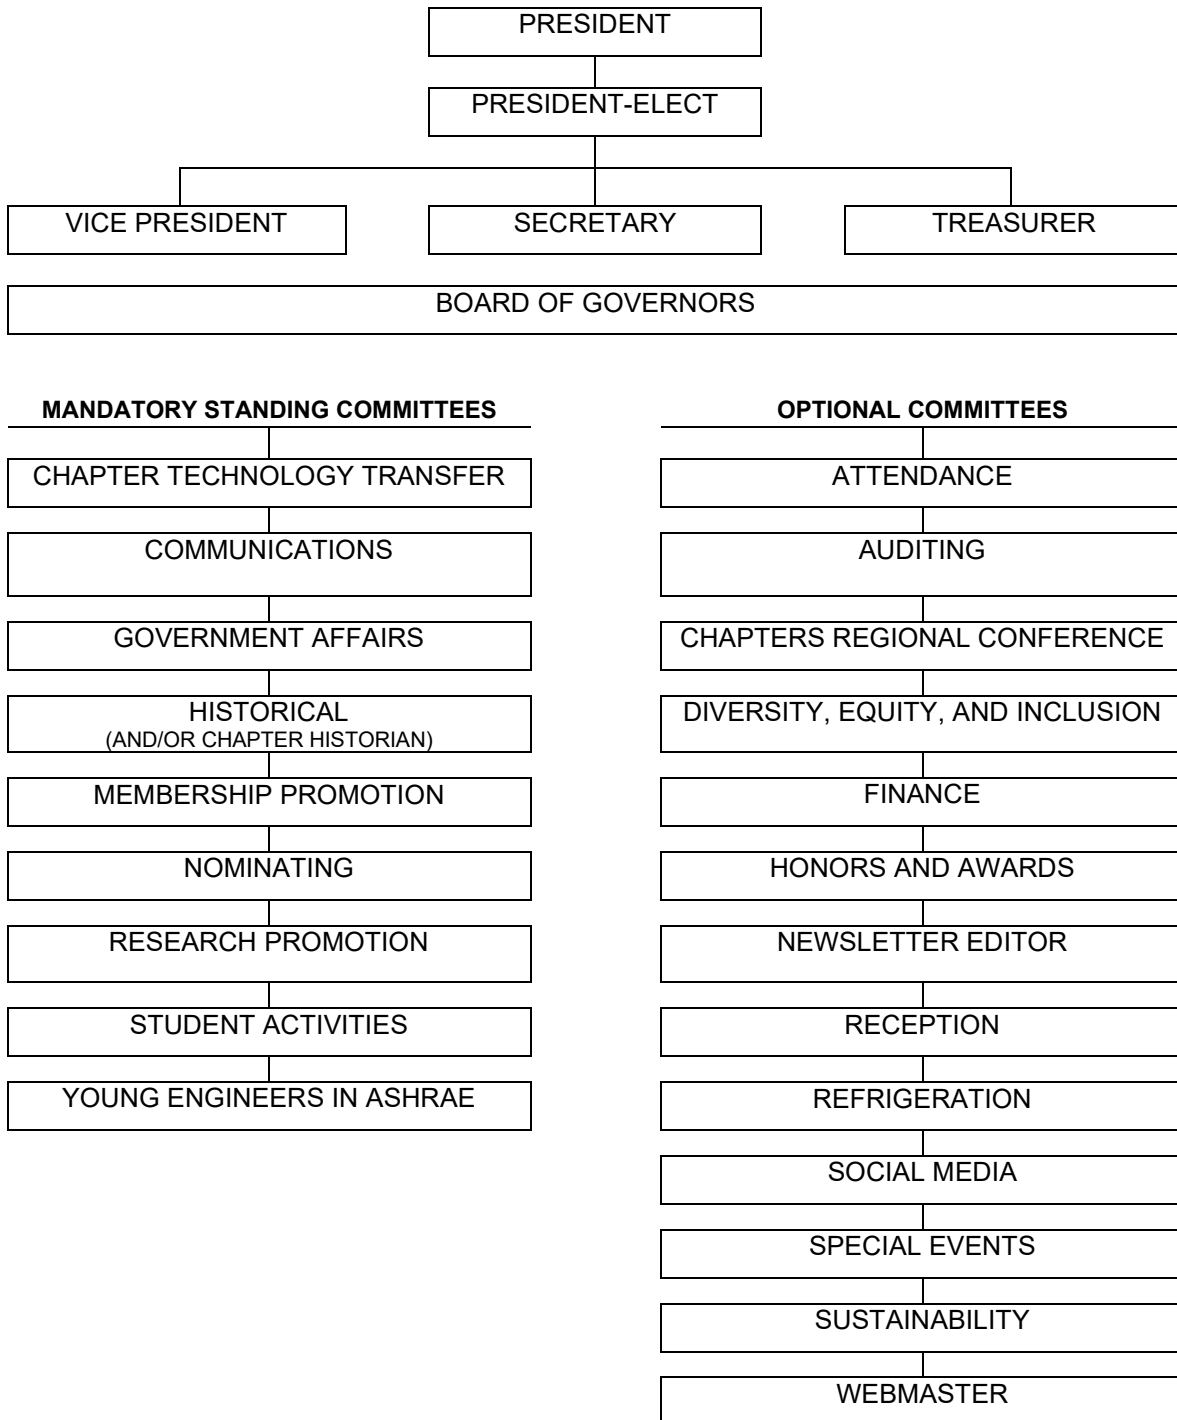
PRESIDENT

PRESIDENT-ELECT

VICE PRESIDENT

SECRETARY

TREASURER

BOARD OF GOVERNORS

**MANDATORY STANDING COMMITTEES**

CHAPTER TECHNOLOGY TRANSFER

COMMUNICATIONS

GOVERNMENT AFFAIRS

HISTORICAL
(AND/OR CHAPTER HISTORIAN)

MEMBERSHIP PROMOTION

NOMINATING

RESEARCH PROMOTION

STUDENT ACTIVITIES

YOUNG ENGINEERS IN ASHRAE

**OPTIONAL COMMITTEES**

ATTENDANCE

AUDITING

CHAPTERS REGIONAL CONFERENCE

DIVERSITY, EQUITY, AND INCLUSION

FINANCE

HONORS AND AWARDS

NEWSLETTER EDITOR

RECEPTION

REFRIGERATION

SOCIAL MEDIA

SPECIAL EVENTS

SUSTAINABILITY

WEBMASTER